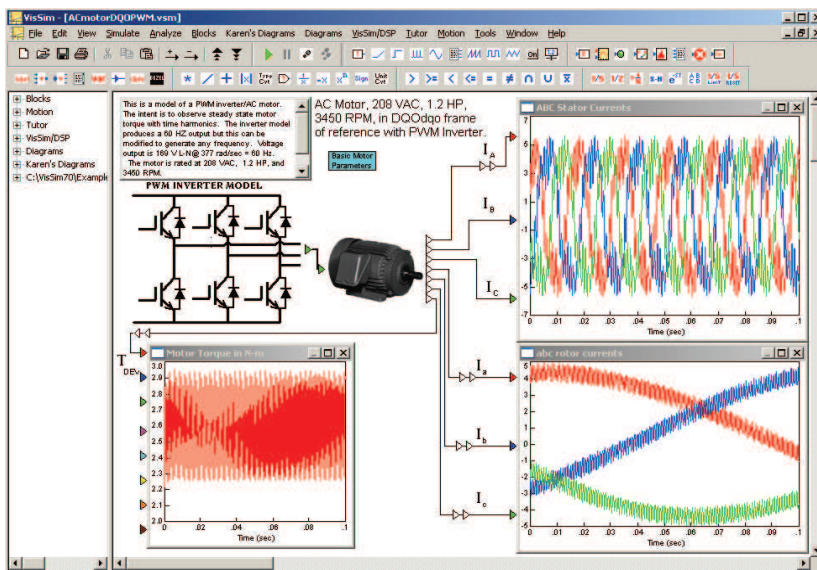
VisSim - [ACmotorDQOPWM.vsm]

File Edit View Simulate Analyze Blocks Karen's Diagrams Diagrams VisSim/DSP Tutor Motion Tools Window Help

Blocks
Motion
Tutor
VisSim/DSP
Diagrams
Karen's Diagrams
C:\VisSim70\Example

This is a model of a PWM inverter/AC motor. The intent is to observe steady state motor torque with time harmonics. The inverter model produces a 60 HZ output but this can be modified to generate any frequency. Voltage output is 169 V L-N@ 377 rad/sec = 60 Hz. The motor is rated at 208 VAC, 1.2 HP, and 3450 RPM.

AC Motor, 208 VAC, 1.2 HP, 3450 RPM, in DQOdqo frame of reference with PWM Inverter.

Basic Motor Parameters

PWM INVERTER MODEL

$I_A$

$I_B$

$I_C$

$I_a$

$I_b$

$I_c$

T
DEV

ABC Stator Currents

7
6
4
2
0
-2
-4
-6
-7
0 .01 .02 .03 .04 .05 .06 .07 .08 .09 .1
Time (sec)

Motor Torque in N-m

3.0
2.9
2.8
2.7
2.6
2.5
2.4
2.3
2.2
2.1
2.0
0 .02 .04 .06 .08 .1
Time (sec)

abc rotor currents

5
4
3
2
1
0
-1
-2
-3
-4
-5
0 .01 .02 .03 .04 .05 .06 .07 .08 .09 .1
Time (sec)